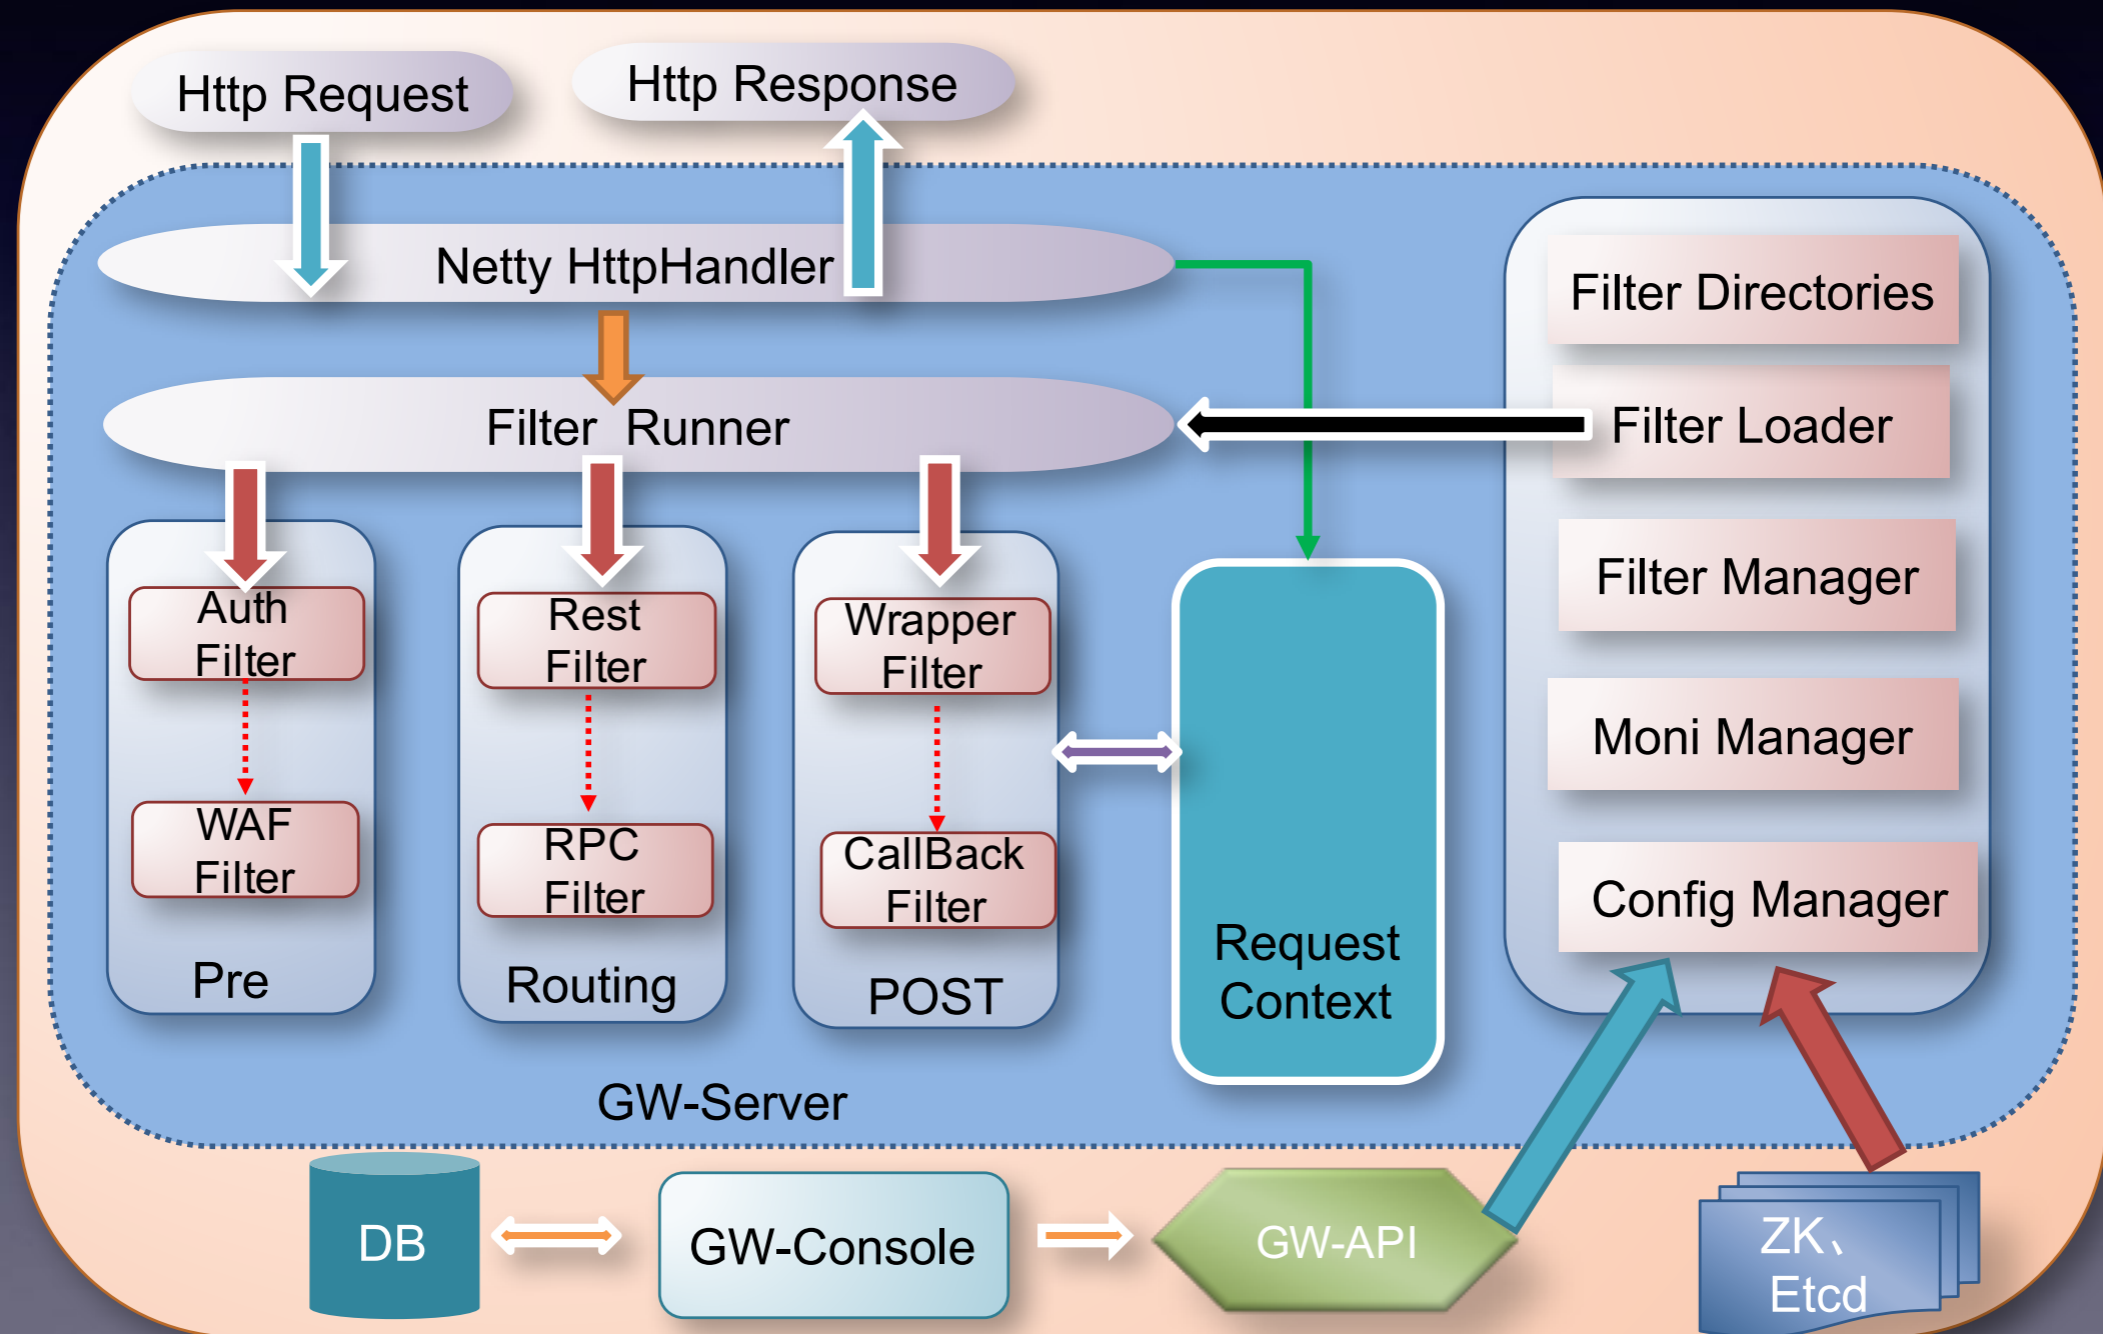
Http Request

Http Response

Netty HttpHandler

Filter Runner

Auth Filter

WAF Filter

Pre

Rest Filter

RPC Filter

Routing

Wrapper Filter

CallBack Filter

POST

Request Context

Filter Directories

Filter Loader

Filter Manager

Moni Manager

Config Manager

GW-Server

DB

GW-Console

GW-API

ZK、 Etcd